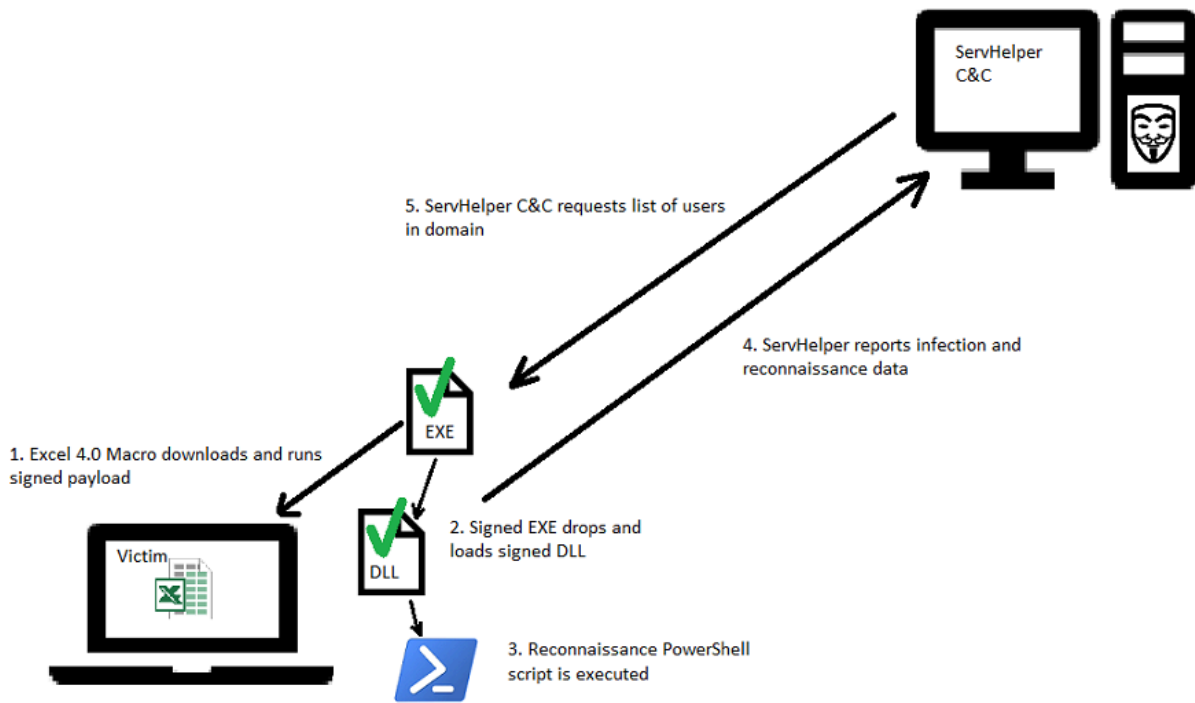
ServHelper C&C

5. ServHelper C&C requests list of users in domain

4. ServHelper reports infection and reconnaissance data

EXE

1. Excel 4.0 Macro downloads and runs signed payload

DLL

2. Signed EXE drops and loads signed DLL

Victim

3. Reconnaissance PowerShell script is executed